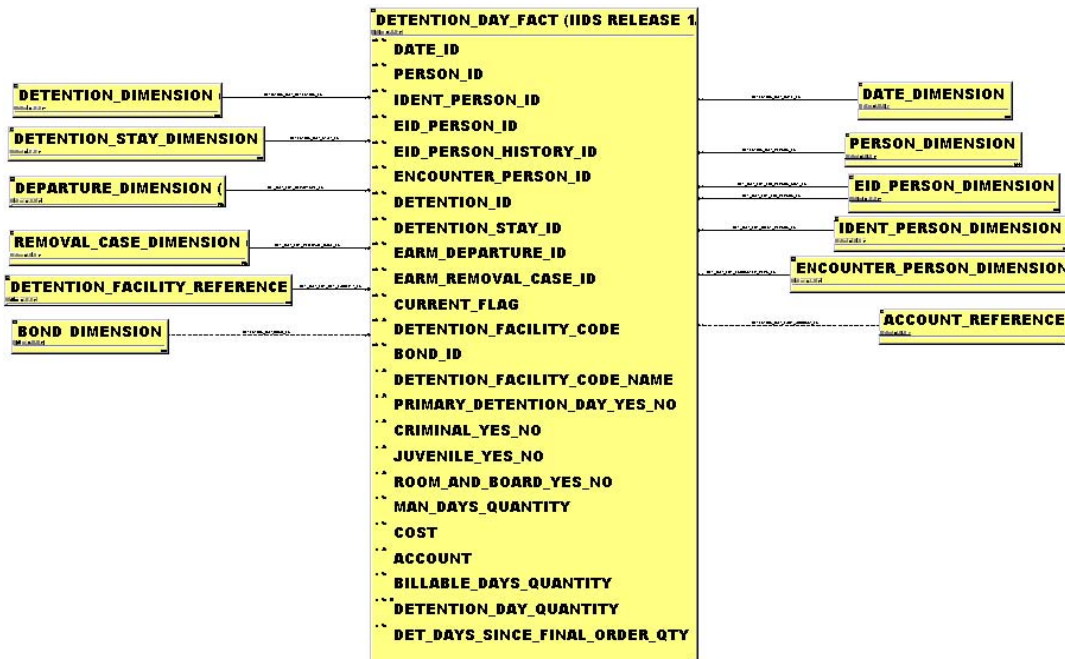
DETENTION_DAY_FACT (IIDS RELEASE 1

DATE_ID
PERSON_ID
IDENT_PERSON_ID
EID_PERSON_ID
EID_PERSON_HISTORY_ID
ENCOUNTER_PERSON_ID
DETENTION_ID
DETENTION_STAY_ID
EARM_DEPARTURE_ID
EARM_REMOVAL_CASE_ID
CURRENT_FLAG
DETENTION_FACILITY_CODE
BOND_ID
DETENTION_FACILITY_CODE_NAME
PRIMARY_DETENTION_DAY_YES_NO
CRIMINAL_YES_NO
JUVENILE_YES_NO
ROOM_AND_BOARD_YES_NO
MAN_DAYS_QUANTITY
COST
ACCOUNT
BILLABLE_DAYS_QUANTITY
DETENTION_DAY_QUANTITY
DET_DAYS_SINCE_FINAL_ORDER_QTY

DETENTION_DIMENSION
DETENTION_STAY_DIMENSION
DEPARTURE_DIMENSION (
REMOVAL_CASE_DIMENSION
DETENTION_FACILITY_REFERENCE
BOND DIMENSION

DATE_DIMENSION
PERSON_DIMENSION
EID_PERSON_DIMENSION
IDENT_PERSON_DIMENSION
ENCOUNTER_PERSON_DIMENSION
ACCOUNT_REFERENCE